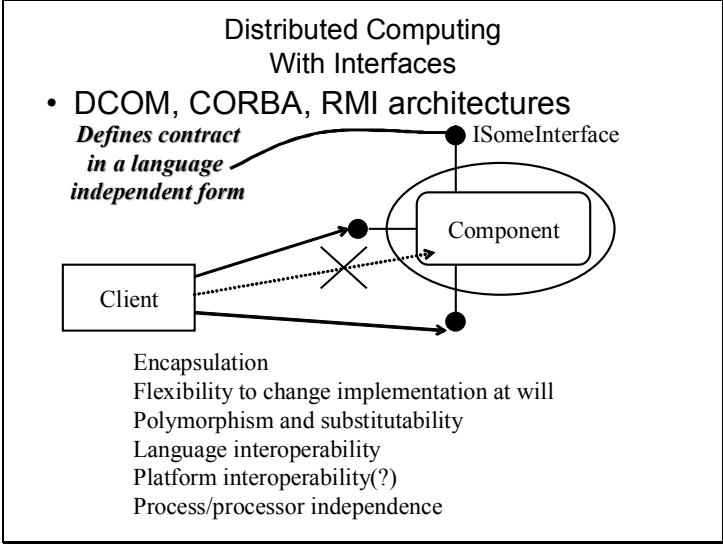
Distributed Computing
With Interfaces

• DCOM, CORBA, RMI architectures

Defines contract in a language independent form

ISomeInterface

Component

Client

Encapsulation
Flexibility to change implementation at will
Polymorphism and substitutability
Language interoperability
Platform interoperability(?)
Process/processor independence